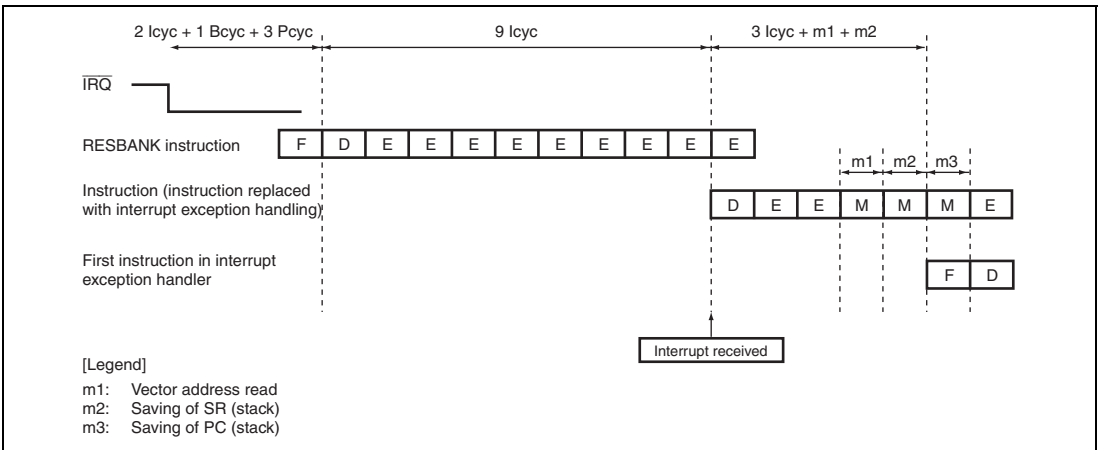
2 Icyc + 1 Bcyc + 3 Pcyc

9 Icyc

3 Icyc + m1 + m2

$\overline{IRQ}$

RESBANK instruction

F D E E E E E E E E E

m1 m2 m3

Instruction (instruction replaced with interrupt exception handling)

D E E M M M E

First instruction in interrupt exception handler

F D

Interrupt received

[Legend]

m1: Vector address read
m2: Saving of SR (stack)
m3: Saving of PC (stack)